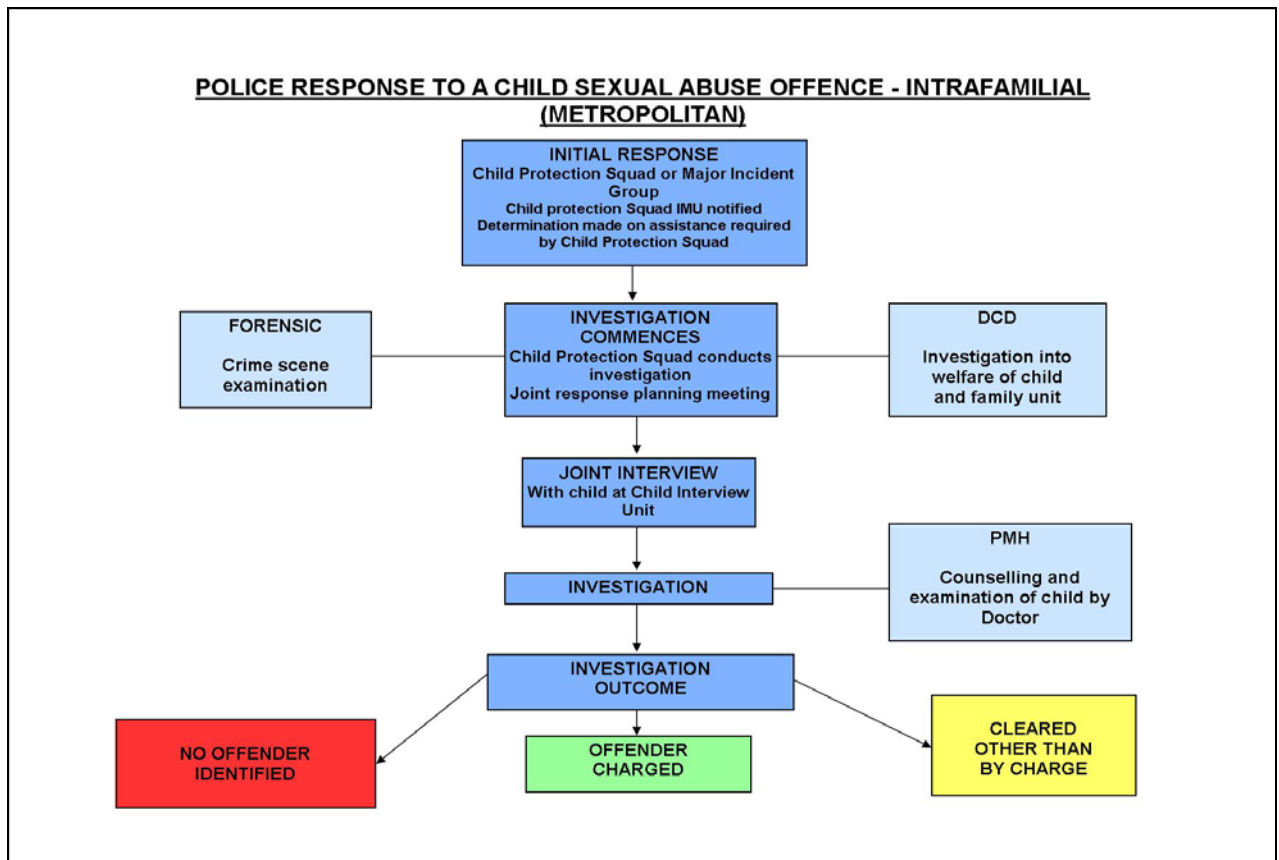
POLICE RESPONSE TO A CHILD SEXUAL ABUSE OFFENCE - INTRAFAMILIAL (METROPOLITAN)

INITIAL RESPONSE
Child Protection Squad or Major Incident Group
Child protection Squad IMU notified
Determination made on assistance required by Child Protection Squad

FORENSIC

Crime scene examination

INVESTIGATION COMMENCES
Child Protection Squad conducts investigation
Joint response planning meeting

DCD

Investigation into welfare of child and family unit

JOINT INTERVIEW
With child at Child Interview Unit

INVESTIGATION

PMH

Counselling and examination of child by Doctor

INVESTIGATION OUTCOME

NO OFFENDER IDENTIFIED

OFFENDER CHARGED

CLEARED OTHER THAN BY CHARGE